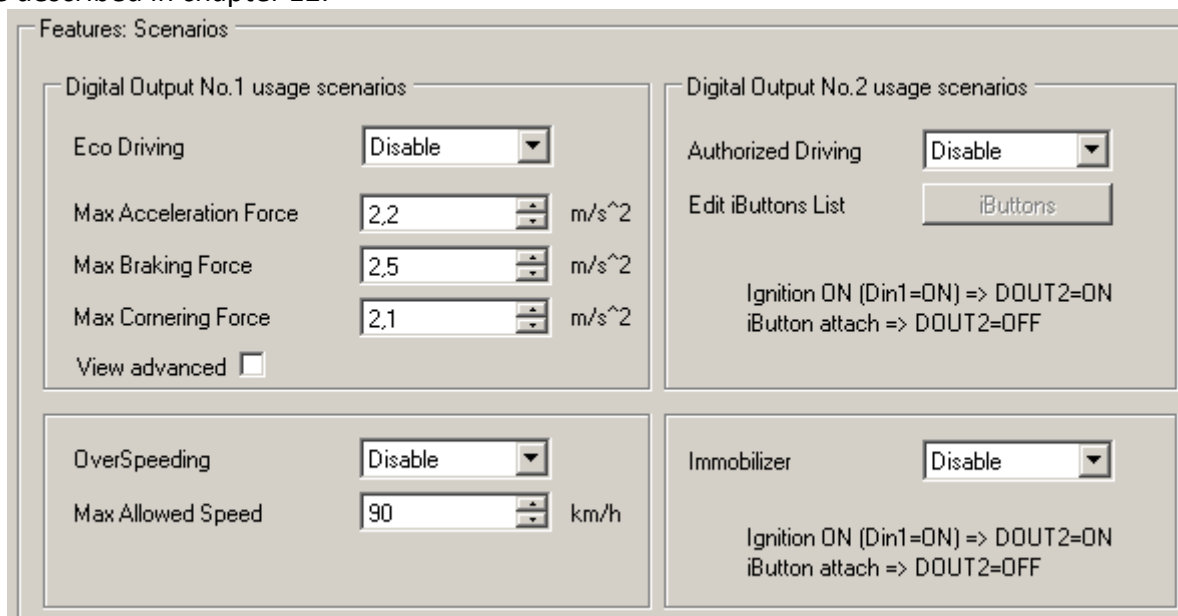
s described in chapter 12.

Features: Scenarios

Digital Output No.1 usage scenarios

Eco Driving Disable

Max Acceleration Force 2,2 m/s^2

Max Braking Force 2,5 m/s^2

Max Cornering Force 2,1 m/s^2

View advanced

Digital Output No.2 usage scenarios

Authorized Driving Disable

Edit iButtons List iButtons

Ignition ON (Din1=ON) => DOUT2=ON
iButton attach => DOUT2=OFF

OverSpeeding Disable

Max Allowed Speed 90 km/h

Immobilizer Disable

Ignition ON (Din1=ON) => DOUT2=ON
iButton attach => DOUT2=OFF